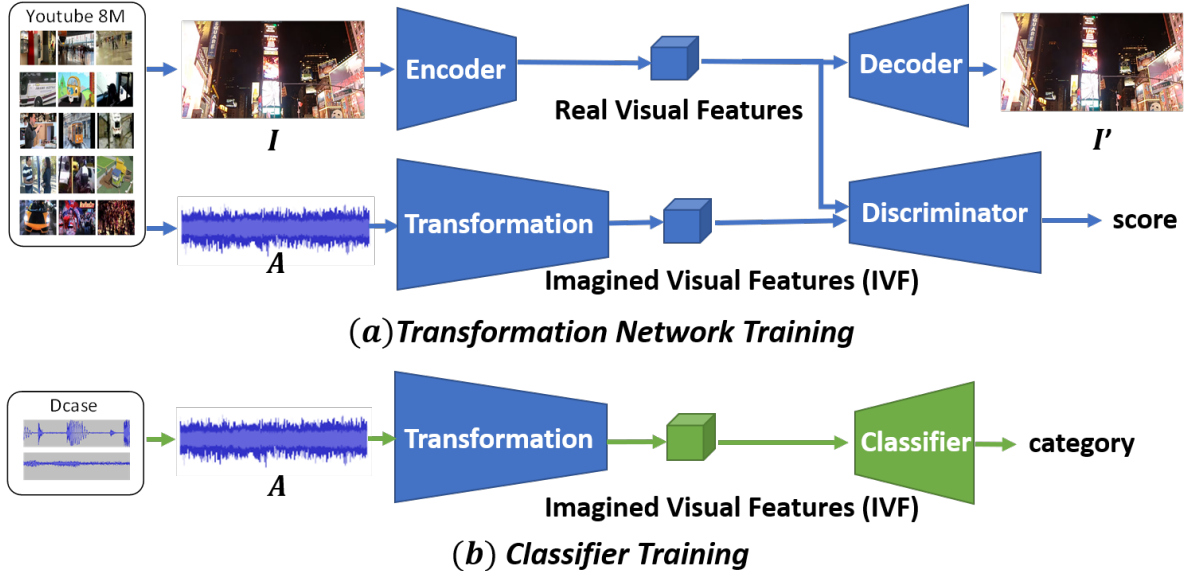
Youtube 8M

$I$

Encoder

Real Visual Features

Decoder

$I'$

$A$

Transformation

Discriminator

score

Imagined Visual Features (IVF)

$(a)$ Transformation Network Training

Dcase

$A$

Transformation

Classifier

category

Imagined Visual Features (IVF)

$(b)$ Classifier Training